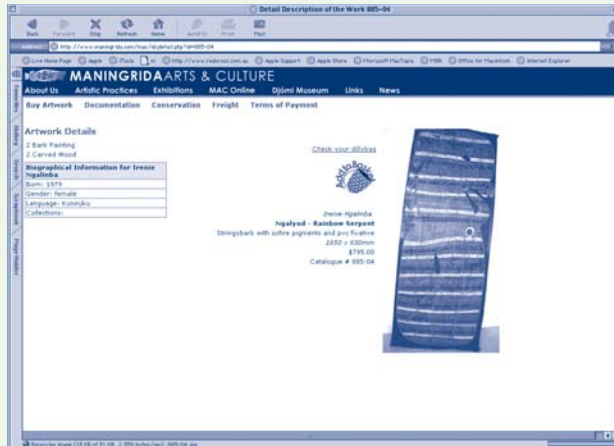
Detail Description of the Work 885-04

Back Forward Stop Refresh Home AutoFill Print Mail

Address http://www.maningrida.com/mac/dcpinfo.php?id=885-04

Live Home Page Apple iTools Apple Support Apple Store Microsoft MacTopia MSN Office for Macintosh Internet Explorer

MANINGRIDA ARTS & CULTURE

About Us Artistic Practices Exhibitions MAC Online Djómi Museum Links News

Buy Artwork Documentation Conservation Freight Terms of Payment

Favorites History Search Scrapbook Page Holder

Artwork Details

2 Bark Painting
2 Carved Wood

| Biographical Information for Irenie Ngalinba |
|---|
| Born: 1979 |
| Gender: female |
| Language: Kuninjku |
| Collections: |

Check your dillybag

Add to Basket

Irenie Ngalinba
Ngalyod - Rainbow Serpent
Stringybark with ochre pigments and pva fixative
1650 x 630mm
$795.00
Catalogue # 885-04

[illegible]